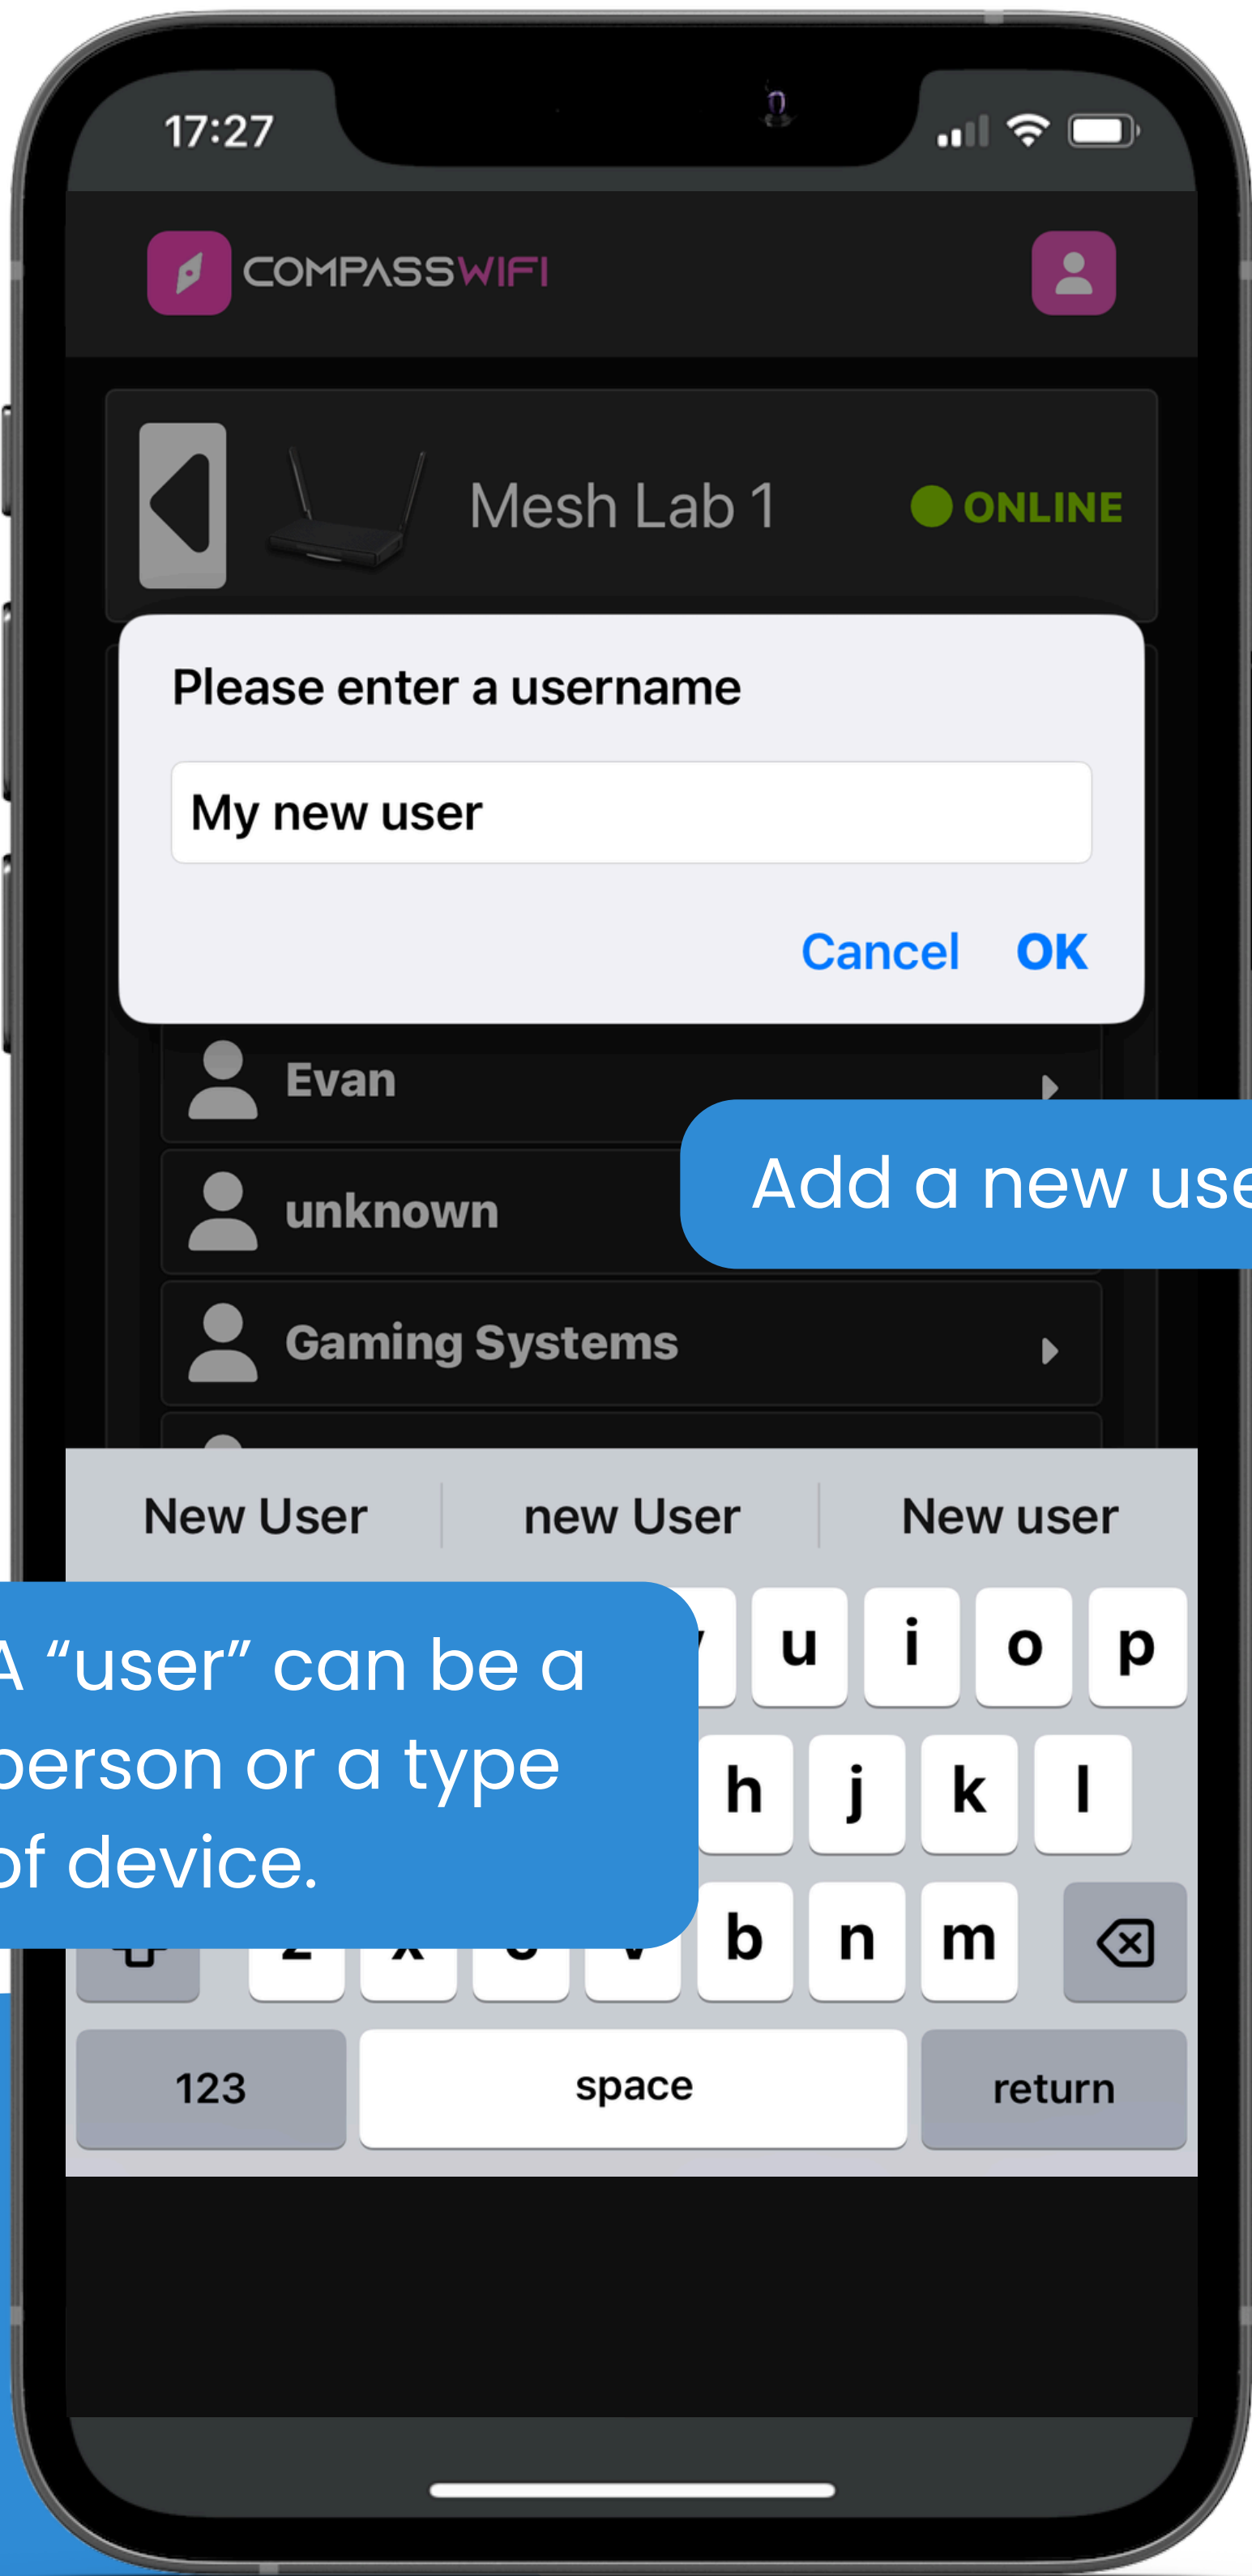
17:27

COMPASSWIFI

Mesh Lab 1

ONLINE

Please enter a username

My new user

Cancel OK

Evan

unknown

Gaming Systems

Add a new use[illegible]

New User | new User | New user

A “user” can be a person or a type of device.

u i o p

h j k l

b n m

123 space return